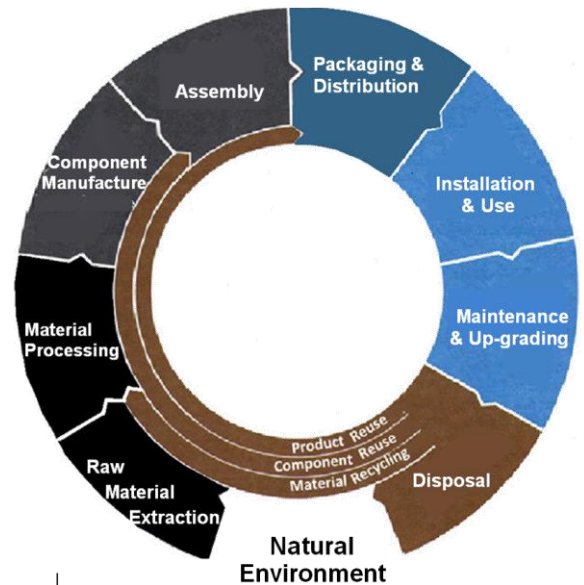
Assembly

Packaging & Distribution

Component Manufacture

Installation & Use

Maintenance & Up-grading

Material Processing

Product Reuse

Component Reuse

Material Recycling

Disposal

Raw Material Extraction

Natural Environment